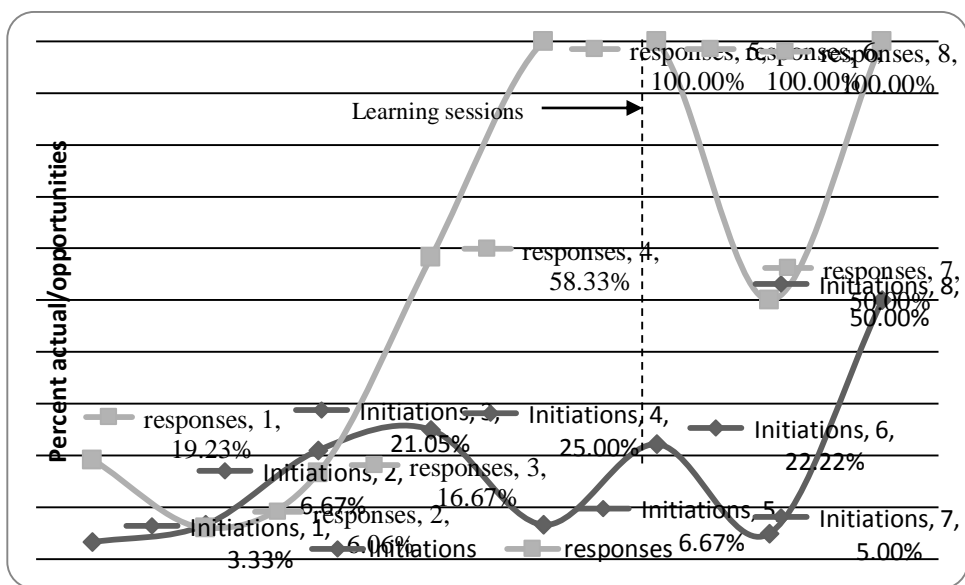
Percent actual/opportunities

Learning sessions

responses, 1, 19.23%

responses, 2, 6.06%

responses, 3, 16.67%

responses, 4, 58.33%

responses, 5, 100.00%

responses, 6, 100.00%

responses, 7, 50.00%

responses, 8, 100.00%

Initiations, 1, 3.33%

Initiations, 2, 6.67%

Initiations, 3, 21.05%

Initiations, 4, 25.00%

Initiations, 5, 6.67%

Initiations, 6, 22.22%

Initiations, 7, 5.00%

Initiations, 8, 50.00%

Initiations

responses